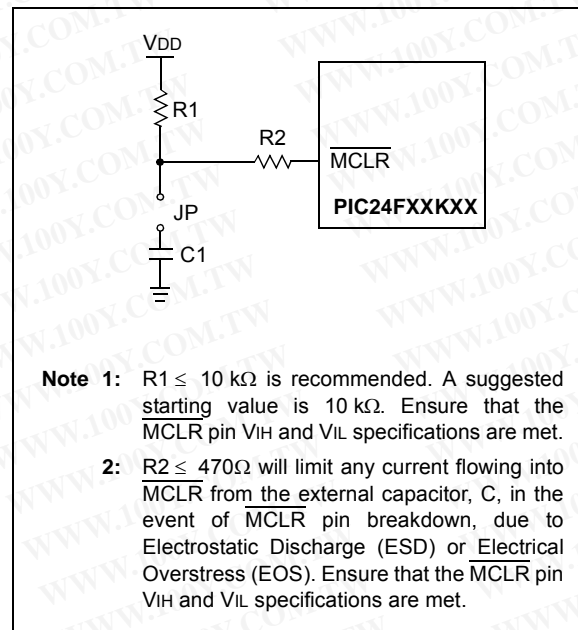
VDD

R1

R2

$\overline{MCLR}$

PIC24FXXKXX

JP

C1

Note 1: R1 ≤ 10 kΩ is recommended. A suggested starting value is 10 kΩ. Ensure that the $\overline{MCLR}$ pin VIH and VIL specifications are met.

2: R2 ≤ 470Ω will limit any current flowing into $\overline{MCLR}$ from the external capacitor, C, in the event of $\overline{MCLR}$ pin breakdown, due to Electrostatic Discharge (ESD) or Electrical Overstress (EOS). Ensure that the $\overline{MCLR}$ pin VIH and VIL specifications are met.

WWW.100Y.COM.TW